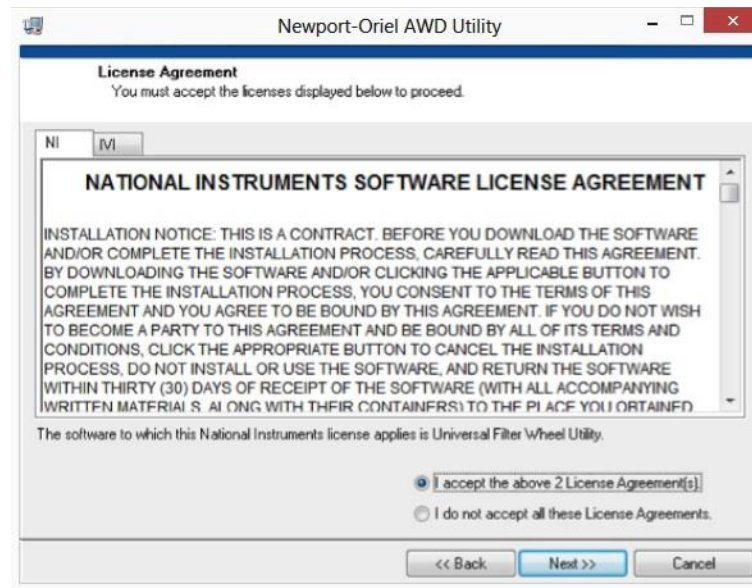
Newport-Oriel AWD Utility

License Agreement
You must accept the licenses displayed below to proceed.

NI
IVI

NATIONAL INSTRUMENTS SOFTWARE LICENSE AGREEMENT

INSTALLATION NOTICE: THIS IS A CONTRACT. BEFORE YOU DOWNLOAD THE SOFTWARE AND/OR COMPLETE THE INSTALLATION PROCESS, CAREFULLY READ THIS AGREEMENT. BY DOWNLOADING THE SOFTWARE AND/OR CLICKING THE APPLICABLE BUTTON TO COMPLETE THE INSTALLATION PROCESS, YOU CONSENT TO THE TERMS OF THIS AGREEMENT AND YOU AGREE TO BE BOUND BY THIS AGREEMENT. IF YOU DO NOT WISH TO BECOME A PARTY TO THIS AGREEMENT AND BE BOUND BY ALL OF ITS TERMS AND CONDITIONS, CLICK THE APPROPRIATE BUTTON TO CANCEL THE INSTALLATION PROCESS, DO NOT INSTALL OR USE THE SOFTWARE, AND RETURN THE SOFTWARE WITHIN THIRTY (30) DAYS OF RECEIPT OF THE SOFTWARE (WITH ALL ACCOMPANYING WRITTEN MATERIALS, ALONG WITH THEIR CONTAINERS) TO THE PLACE YOU OBTAINED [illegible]

The software to which this National Instruments license applies is Universal Filter Wheel Utility.

I accept the above 2 License Agreement(s).

I do not accept all these License Agreements.

<< Back
Next >>
Cancel